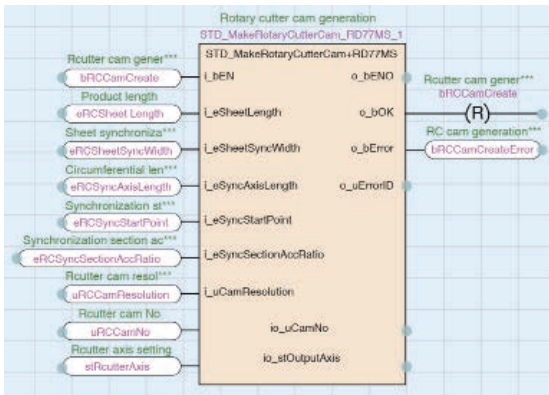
Rotary cutter cam generation
STD_MakeRotaryCutterCam_RD77MS_1
STD_MakeRotaryCutterCam+RD77MS

Rcutter cam gener***
bRCCamCreate
i_bEN
o_bENO
Rcutter cam gener***
bRCCamCreate
(R)

Product length
eRCSheet Length
i_eSheetLength
o_bOK

Sheet synchroniza***
eRCSheetSyncWidth
i_eSheetSyncWidth
o_bError
RC cam generation***
bRCCamCreateError

Circumferential len***
eRCSyncAxisLength
i_eSyncAxisLength
o_uErrorID

Synchronization st***
eRCSyncStartPoint
i_eSyncStartPoint

Synchronization section ac***
eRCSyncSectionAccRatio
i_eSyncSectionAccRatio

Rcutter cam resol***
uRCCamResolution
i_uCamResolution

Rcutter cam No.
uRCCamNo
io_uCamNo

Rcutter axis setting
stRcutterAxis
io_stOutputAxis